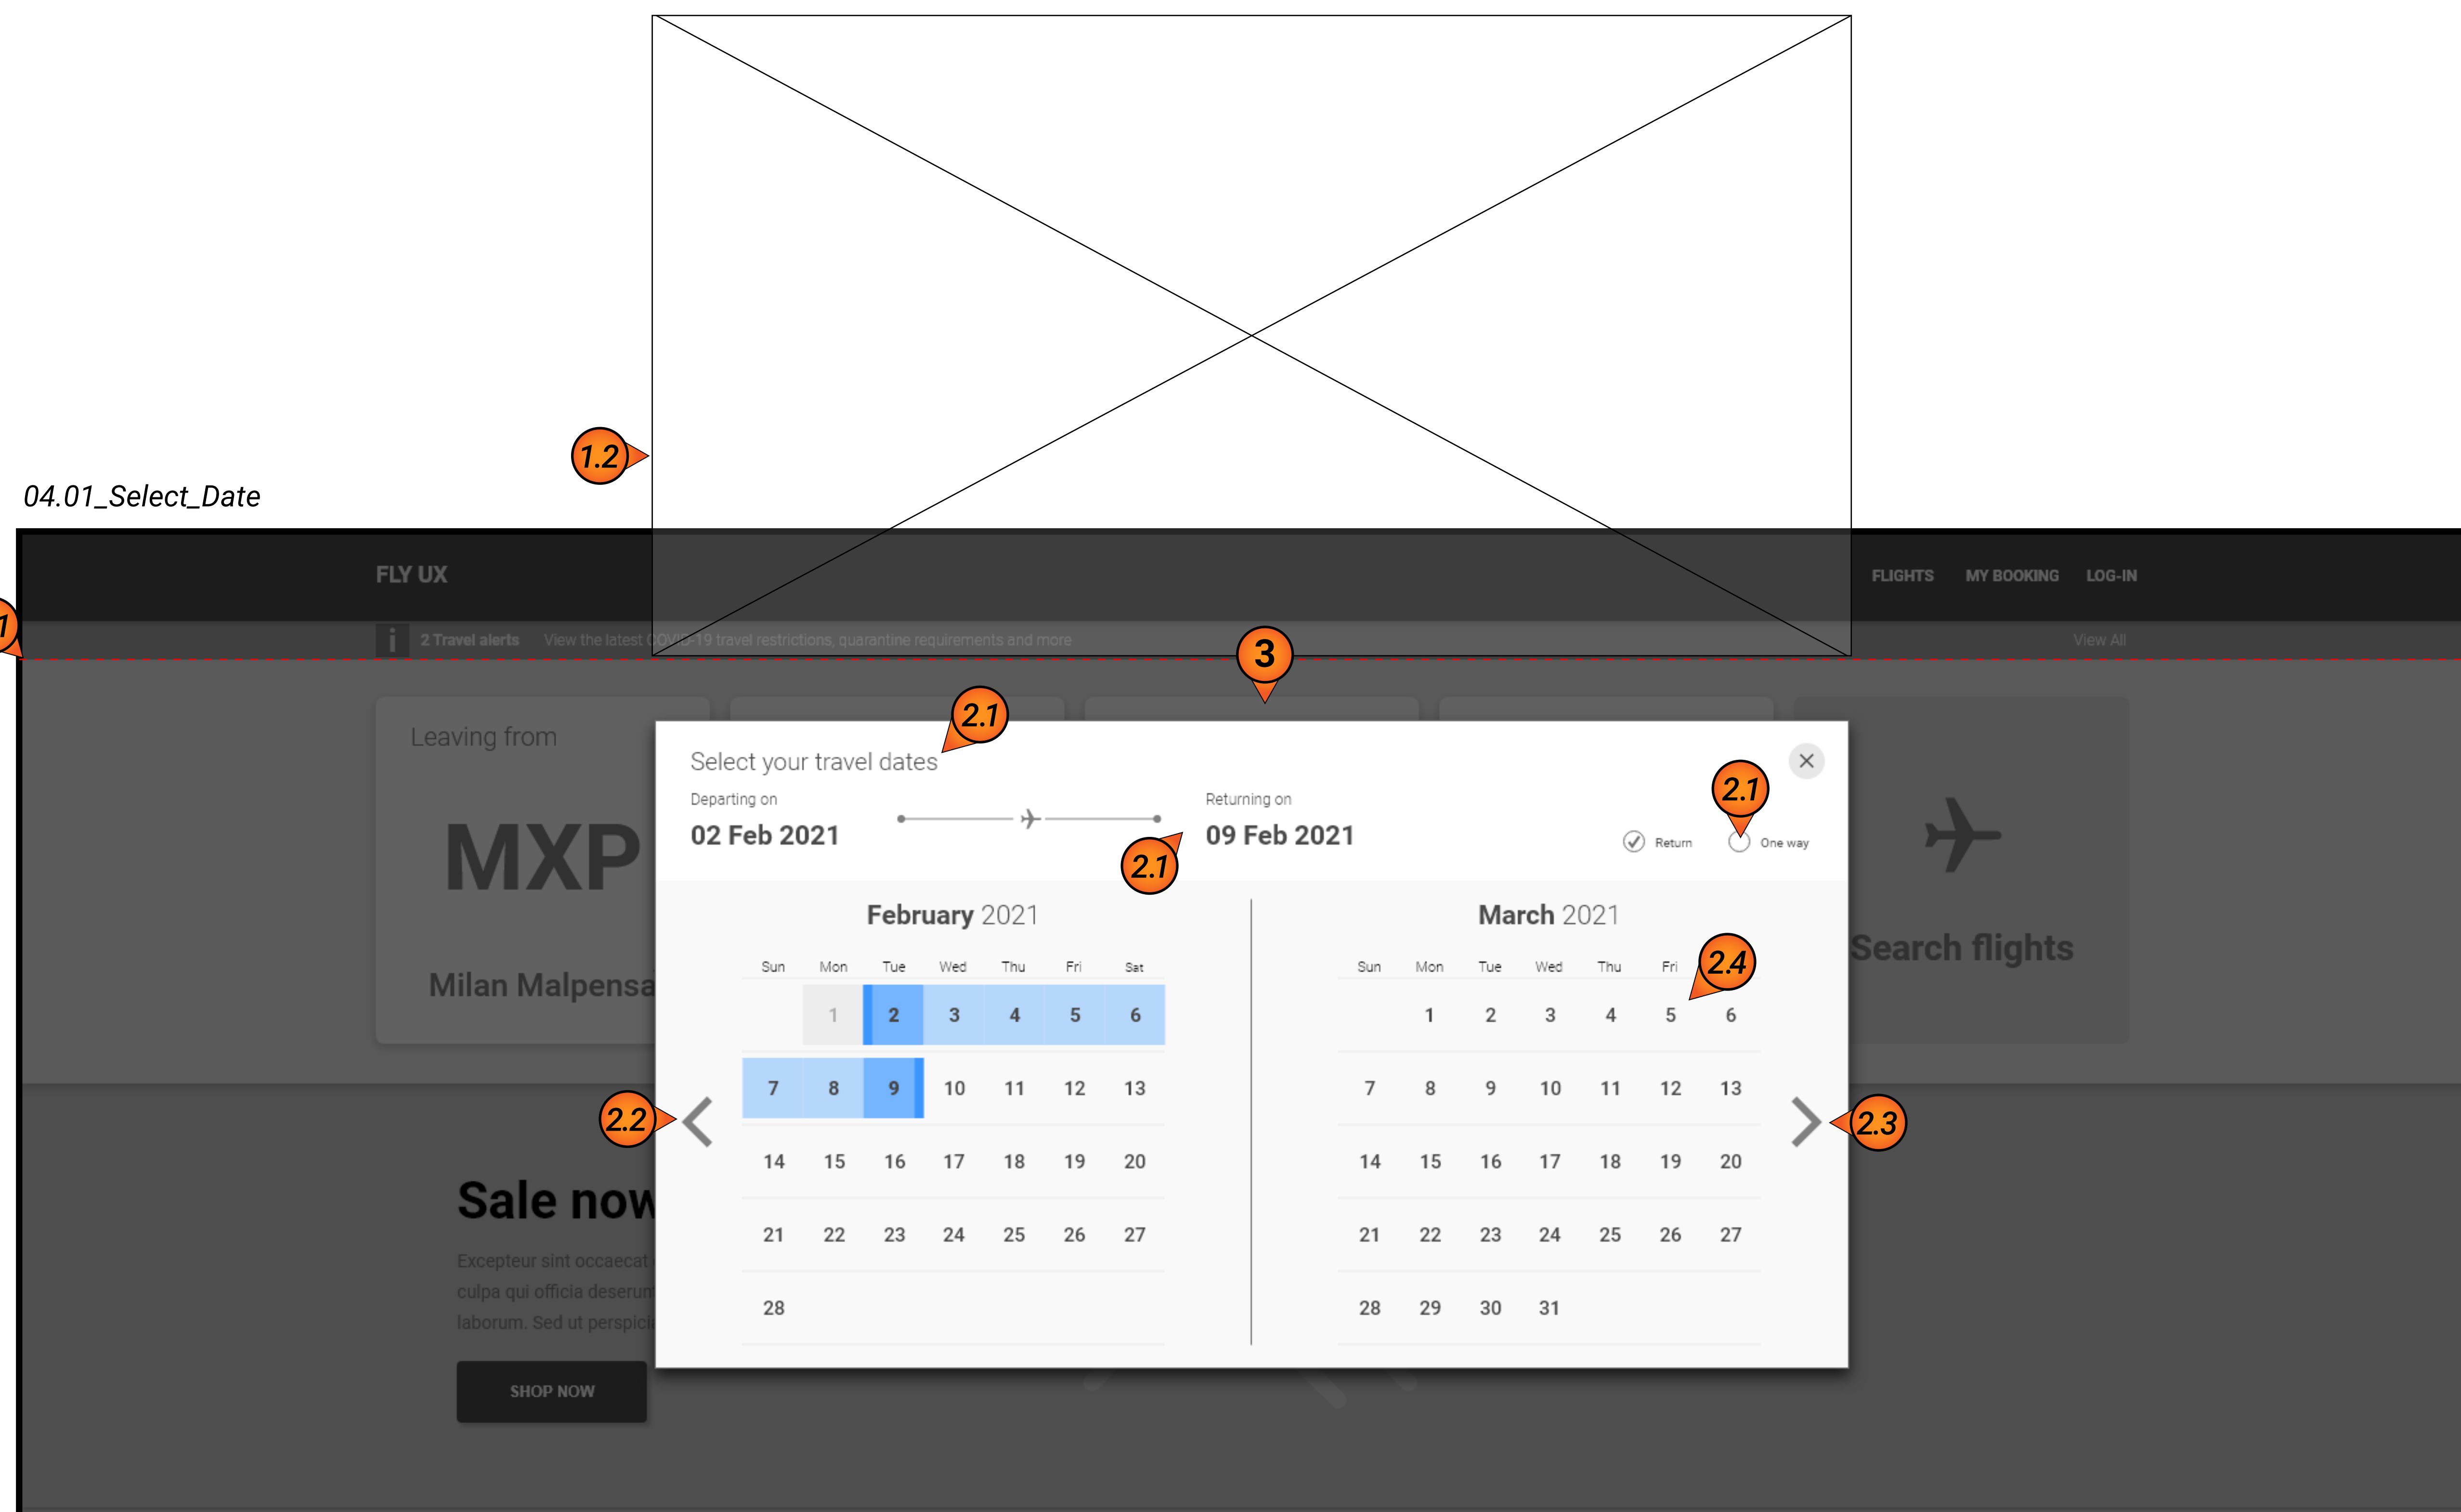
1.2

04.01_Select_Date

FLY UX

FLIGHTS MY BOOKING LOG-IN

1

2 Travel alerts View the latest COVID-19 travel restrictions, quarantine requirements and more

View All

3

Leaving from

MXP

Milan Malpensa

2.1

Select your travel dates

Departing on
02 Feb 2021

2.1

Returning on
09 Feb 2021

2.1

Return One way

Search flights

February 2021

| Sun | Mon | Tue | Wed | Thu | Fri | Sat |
|---|---|---|---|---|---|---|
| | 1 | 2 | 3 | 4 | 5 | 6 |
| 7 | 8 | 9 | 10 | 11 | 12 | 13 |
| 14 | 15 | 16 | 17 | 18 | 19 | 20 |
| 21 | 22 | 23 | 24 | 25 | 26 | 27 |
| 28 | | | | | | |

March 2021

2.4

| Sun | Mon | Tue | Wed | Thu | Fri | |
|---|---|---|---|---|---|---|
| | 1 | 2 | 3 | 4 | 5 | 6 |
| 7 | 8 | 9 | 10 | 11 | 12 | 13 |
| 14 | 15 | 16 | 17 | 18 | 19 | 20 |
| 21 | 22 | 23 | 24 | 25 | 26 | 27 |
| 28 | 29 | 30 | 31 | | | |

2.2

2.3

Sale now

Excepteur sint occaecat culpa qui officia deserun laborum. Sed ut perspici

SHOP NOW